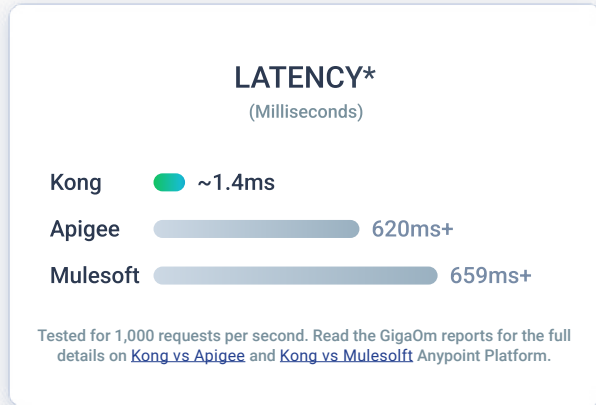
LATENCY*
(Milliseconds)

Kong ~1.4ms
Apigee 620ms+
Mulesoft 659ms+

Tested for 1,000 requests per second. Read the GigaOm reports for the full details on Kong vs Apigee and Kong vs Mulesolft Anypoint Platform.